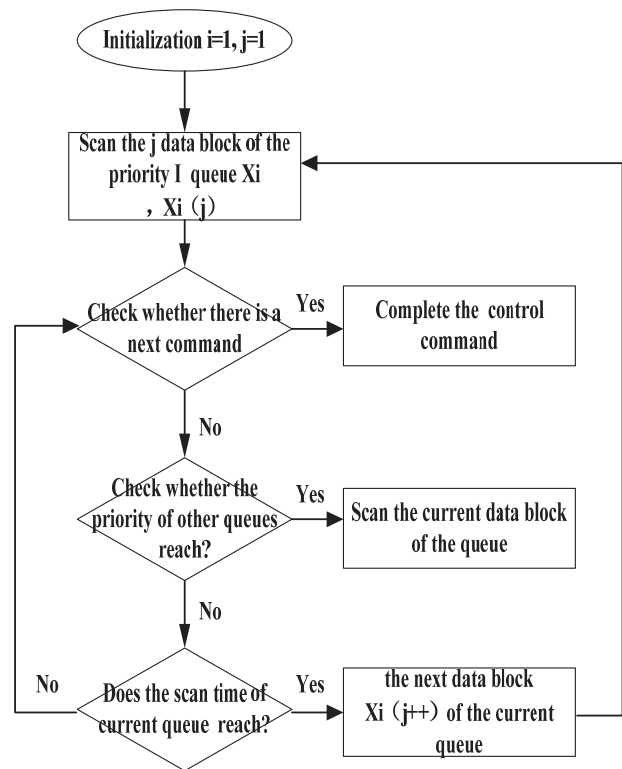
Initialization i=1, j=1

Scan the j data block of the priority I queue Xi ，Xi（j）

Check whether there is a next command

Yes

Complete the control command

No

Check whether the priority of other queues reach?

Yes

Scan the current data block of the queue

No

No

Does the scan time of current queue reach?

Yes

the next data block Xi（j++）of the current queue